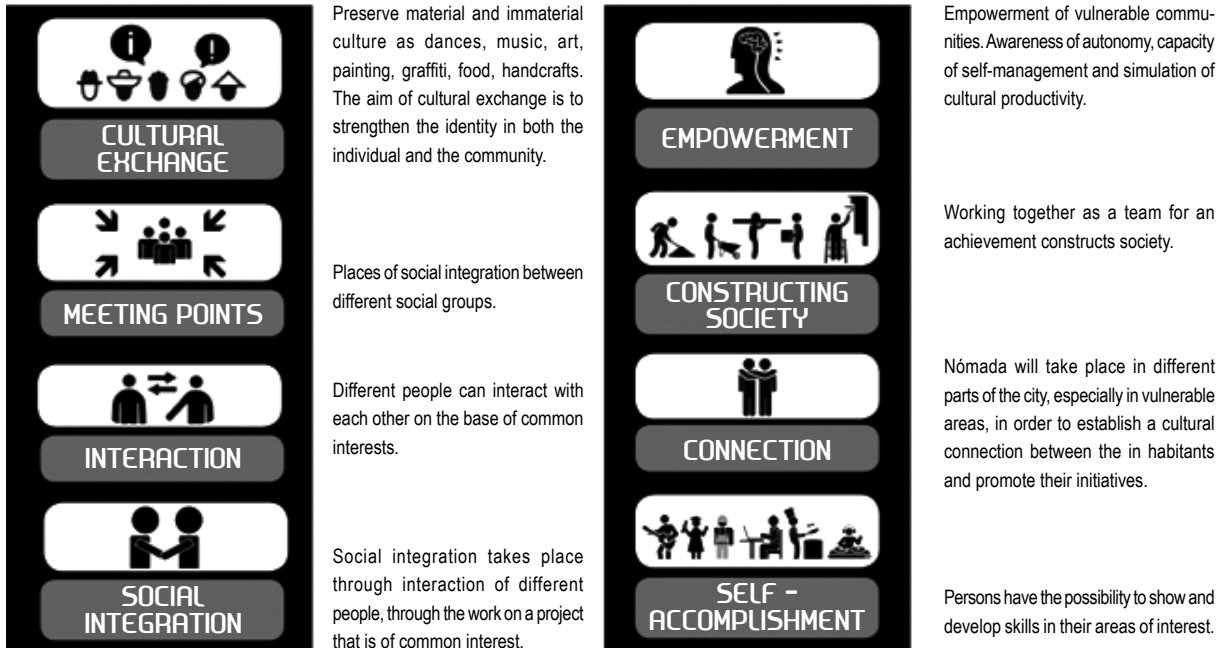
CULTURAL EXCHANGE

Preserve material and immaterial culture as dances, music, art, painting, graffiti, food, handcrafts. The aim of cultural exchange is to strengthen the identity in both the individual and the community.

MEETING POINTS

Places of social integration between different social groups.

INTERACTION

Different people can interact with each other on the base of common interests.

SOCIAL INTEGRATION

Social integration takes place through interaction of different people, through the work on a project that is of common interest.

EMPOWERMENT

Empowerment of vulnerable communities. Awareness of autonomy, capacity of self-management and simulation of cultural productivity.

CONSTRUCTING SOCIETY

Working together as a team for an achievement constructs society.

CONNECTION

Nómada will take place in different parts of the city, especially in vulnerable areas, in order to establish a cultural connection between the in habitants and promote their initiatives.

SELF - ACCOMPLISHMENT

Persons have the possibility to show and develop skills in their areas of interest.